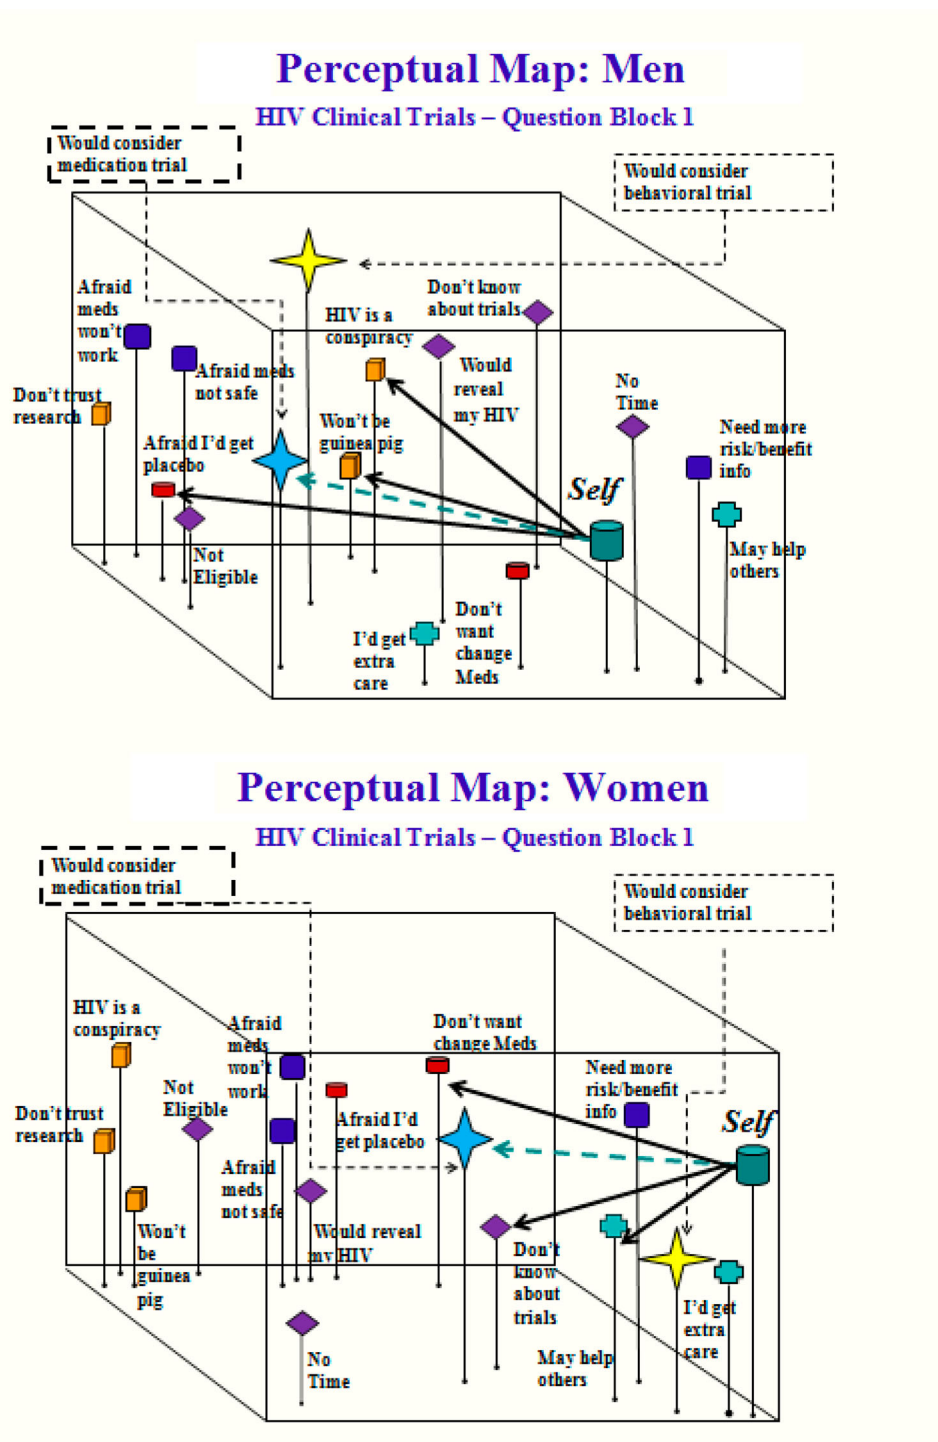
Perceptual Map: Men

HIV Clinical Trials – Question Block 1

Would consider medication trial

Would consider behavioral trial

Afraid meds won't work

Don't know about trials

HIV is a conspiracy

Afraid meds not safe

Would reveal my HIV

Don't trust research

No Time

Won't be guinea pig

Afraid I'd get placebo

Need more risk/benefit info

Self

Not Eligible

May help others

Don't want change Meds

I'd get extra care

Perceptual Map: Women

HIV Clinical Trials – Question Block 1

Would consider medication trial

Would consider behavioral trial

HIV is a conspiracy

Afraid meds won't work

Don't want change Meds

Not Eligible

Need more risk/benefit info

Don't trust research

Afraid I'd get placebo

Self

Afraid meds not safe

Won't be guinea pig

Would reveal my HIV

Don't know about trials

I'd get extra care

No Time

May help others